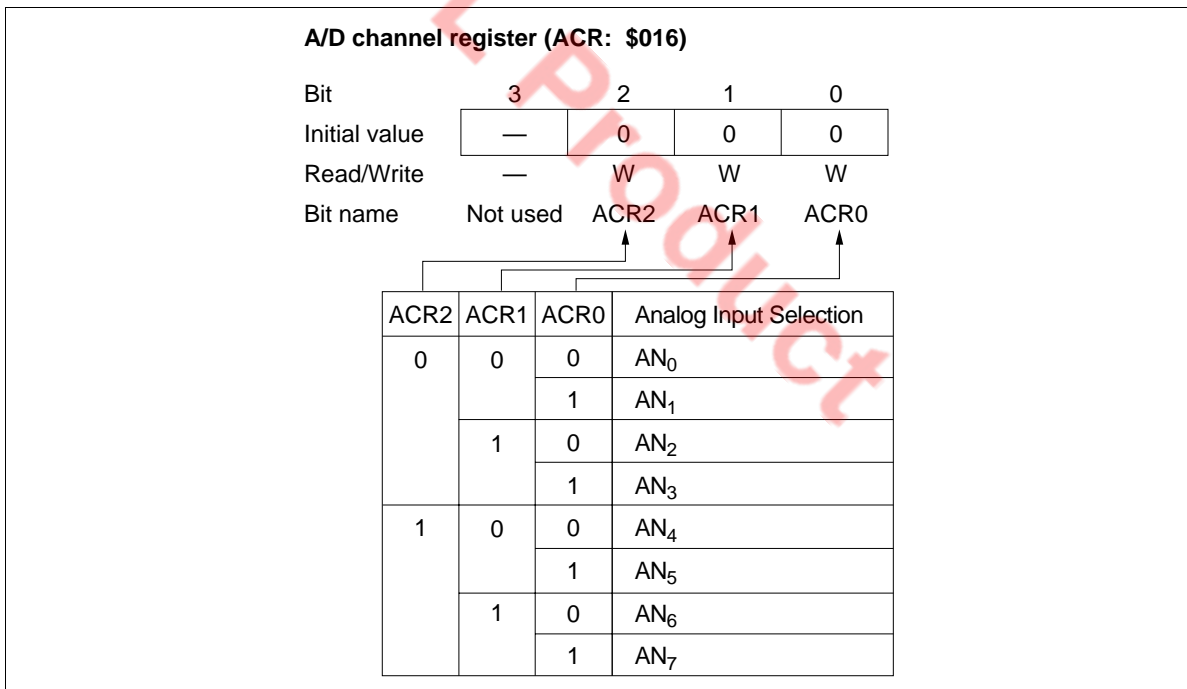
A/D channel register (ACR: $016)

| Bit | 3 | 2 | 1 | 0 |
|---|---|---|---|---|
| Initial value | — | 0 | 0 | 0 |
| Read/Write | — | W | W | W |
| Bit name | Not used | ACR2 | ACR1 | ACR0 |

| ACR2 | ACR1 | ACR0 | Analog Input Selection |
|---|---|---|---|
| 0 | 0 | 0 | $AN_0$ |
| | | 1 | $AN_1$ |
| | 1 | 0 | $AN_2$ |
| | | 1 | $AN_3$ |
| 1 | 0 | 0 | $AN_4$ |
| | | 1 | $AN_5$ |
| | 1 | 0 | $AN_6$ |
| | | 1 | $AN_7$ |

Product